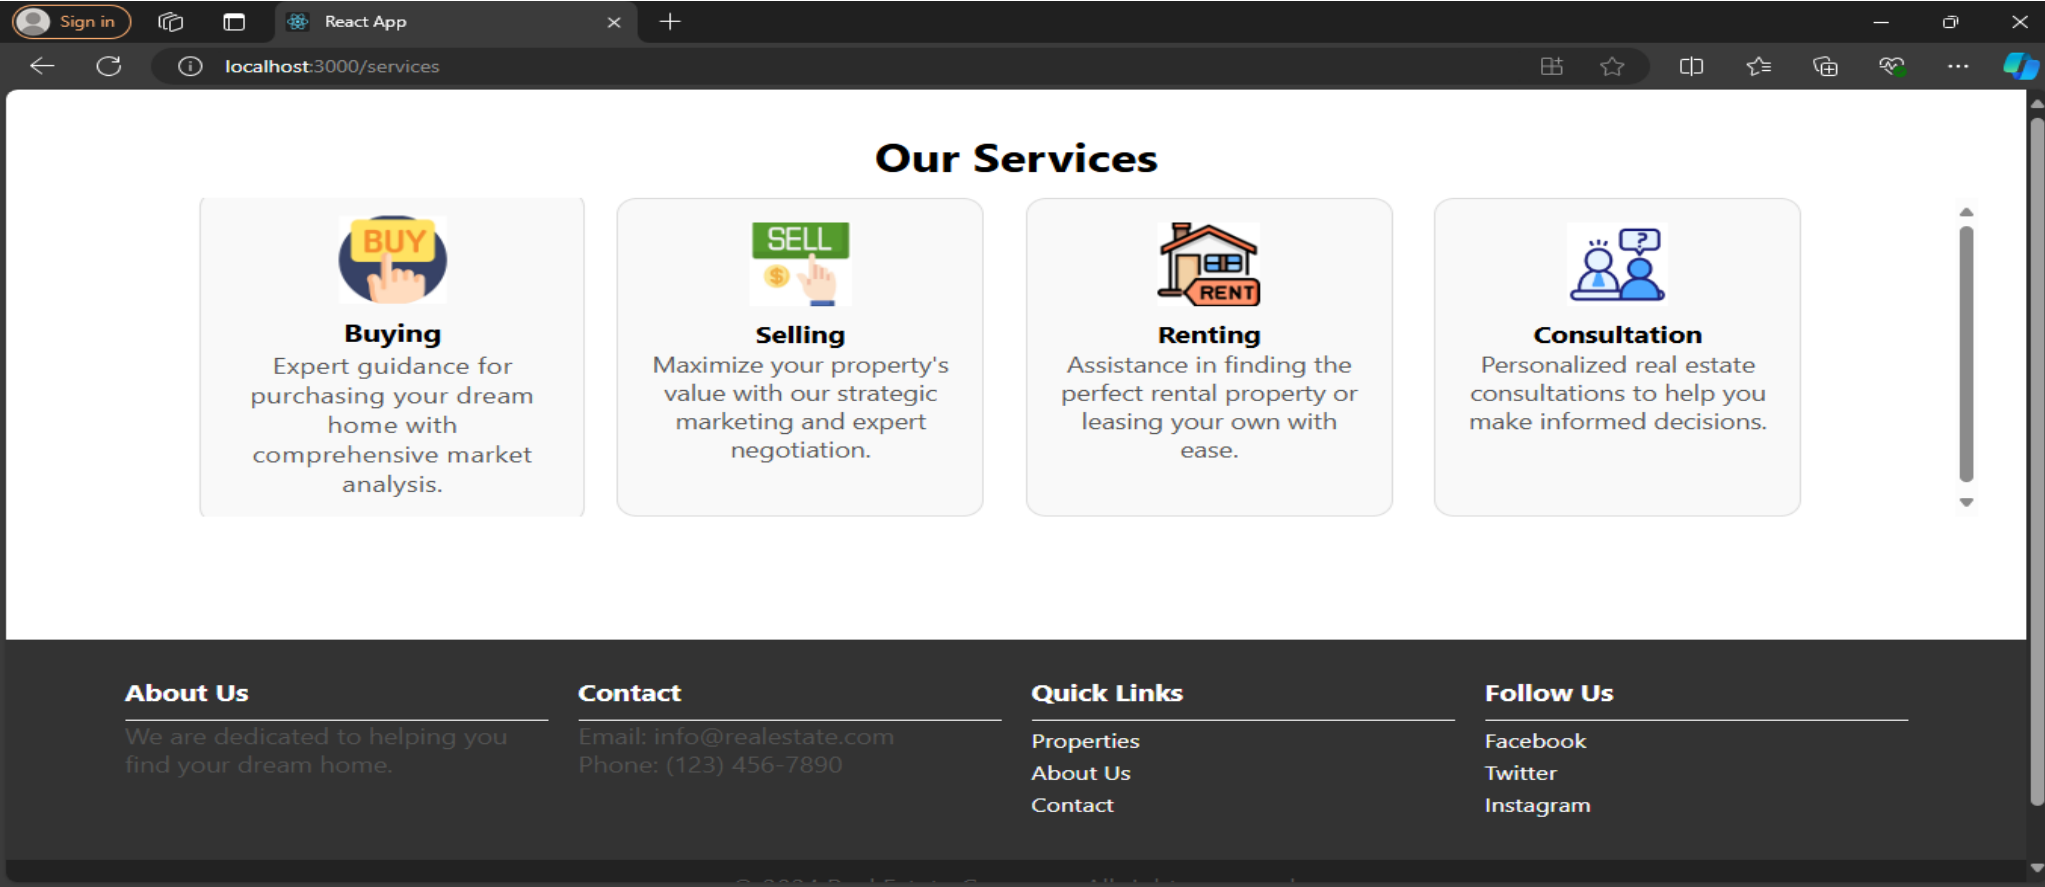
Sign in

React App

localhost:3000/services

Our Services

BUY

Buying

Expert guidance for purchasing your dream home with comprehensive market analysis.

SELL

Selling

Maximize your property's value with our strategic marketing and expert negotiation.

RENT

Renting

Assistance in finding the perfect rental property or leasing your own with ease.

Consultation

Personalized real estate consultations to help you make informed decisions.

About Us

We are dedicated to helping you find your dream home.

Contact

Email: info@realestate.com
Phone: (123) 456-7890

Quick Links

Properties
About Us
Contact

Follow Us

Facebook
Twitter
Instagram

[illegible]